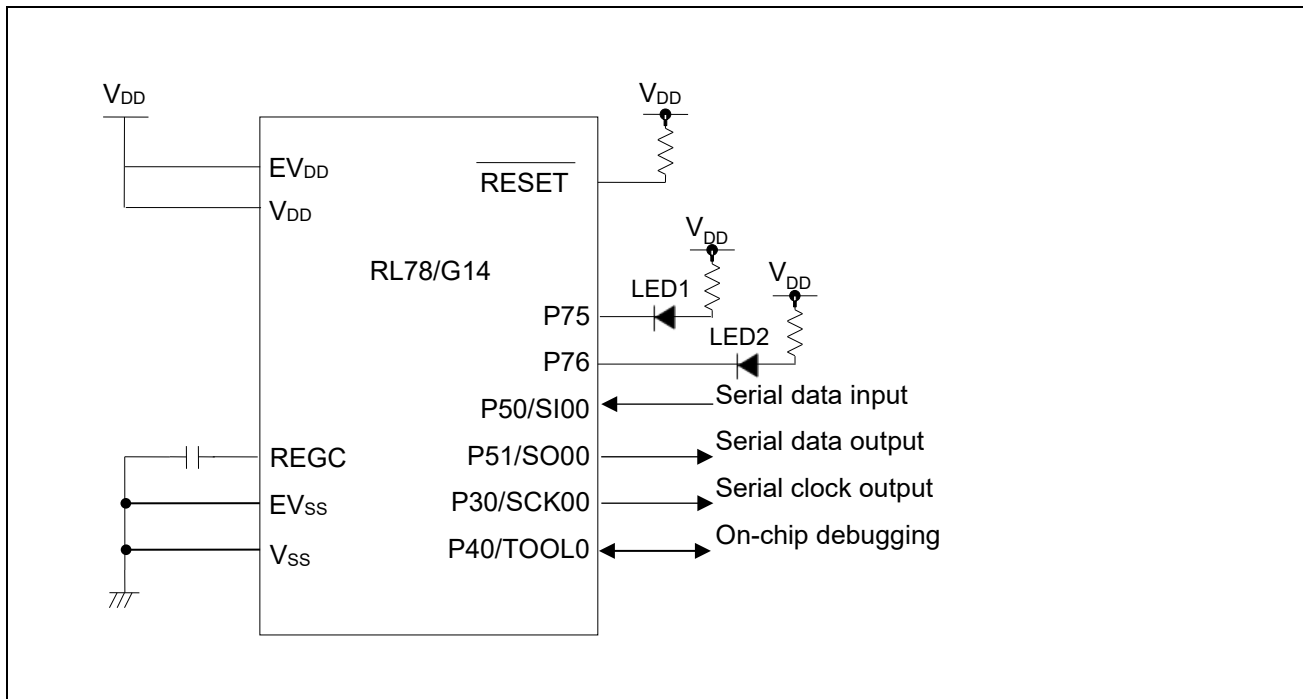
$V_{DD}$

$V_{DD}$

$EV_{DD}$

$\overline{RESET}$

$V_{DD}$

$V_{DD}$

RL78/G14

LED1

$V_{DD}$

P75

LED2

P76

P50/SI00

Serial data input

Serial data output

REGC

P51/SO00

Serial clock output

$EV_{SS}$

P30/SCK00

On-chip debugging

$V_{SS}$

P40/TOOL0